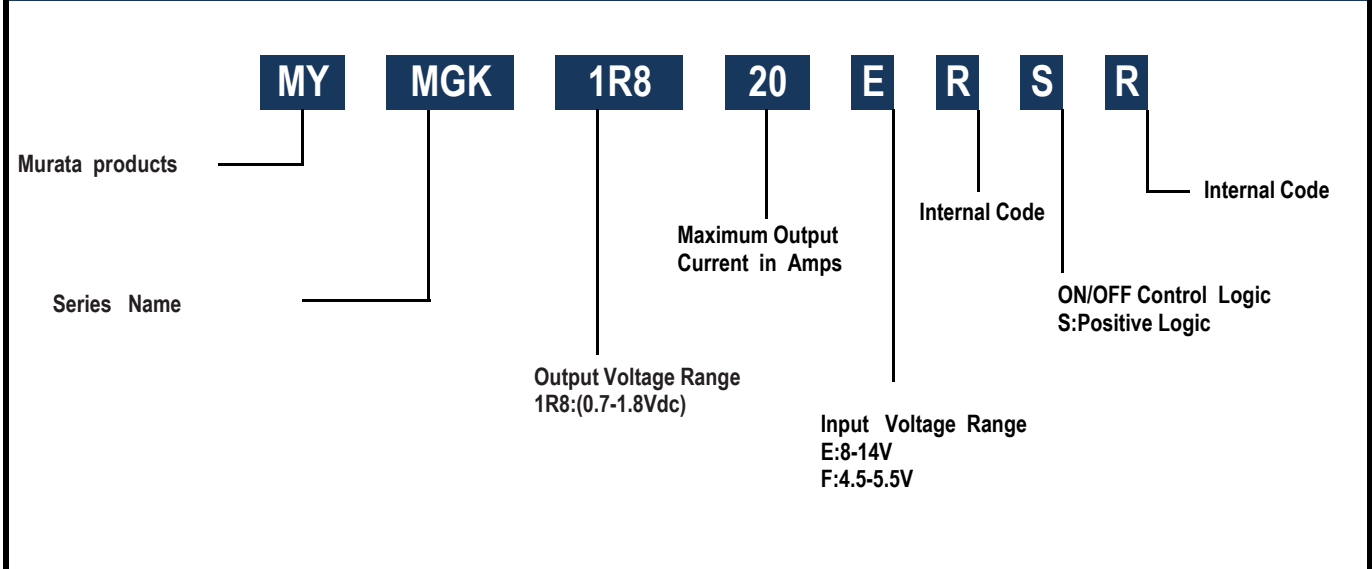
MY MGK 1R8 20 E R S R

Murata products

Series Name

Output Voltage Range
1R8:(0.7-1.8Vdc)

Maximum Output
Current in Amps

Input Voltage Range
E:8-14V
F:4.5-5.5V

Internal Code

ON/OFF Control Logic
S:Positive Logic

Internal Code